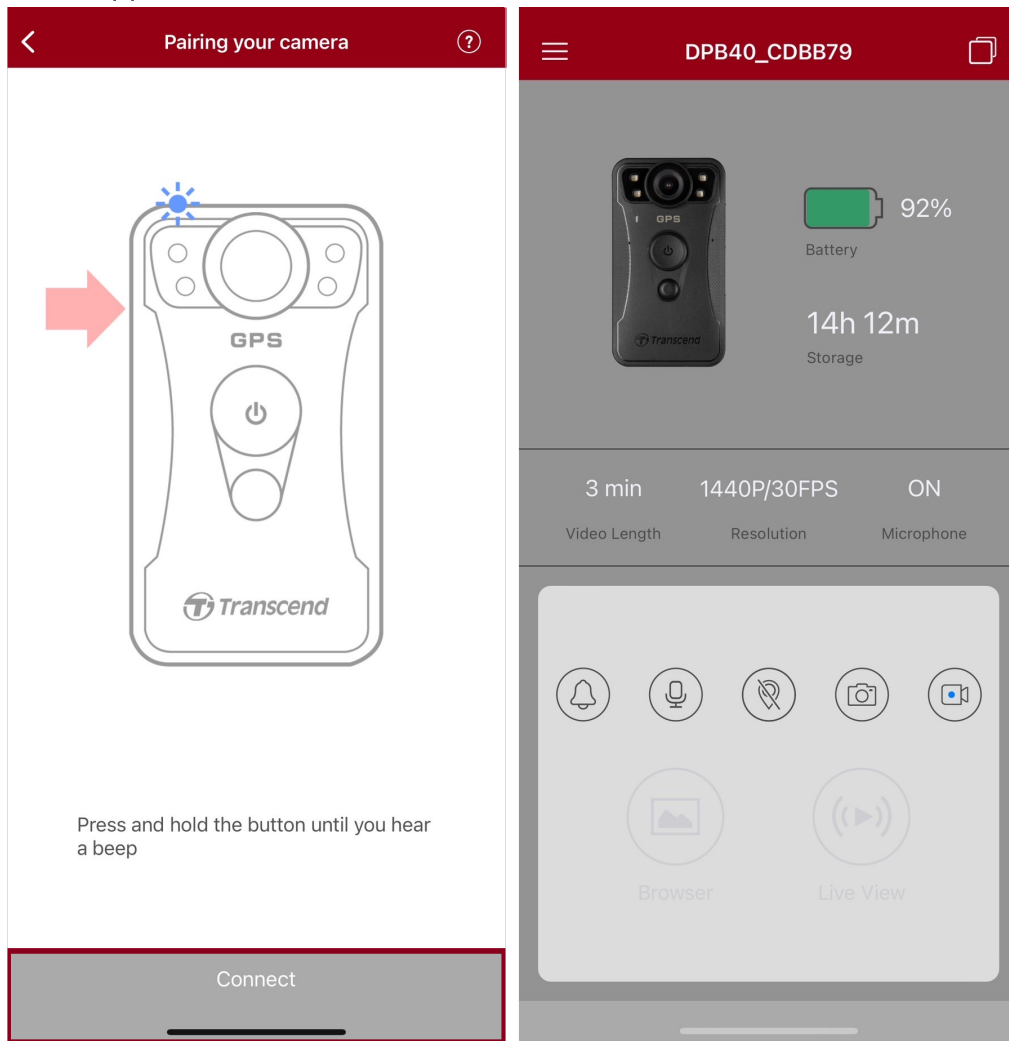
Pairing your camera

GPS

Transcend

Press and hold the button until you hear a beep

Connect

DPB40_CDBB79

GPS

Transcend

92%

Battery

14h 12m

Storage

3 min

Video Length

1440P/30FPS

Resolution

ON

Microphone

Browser

Live View